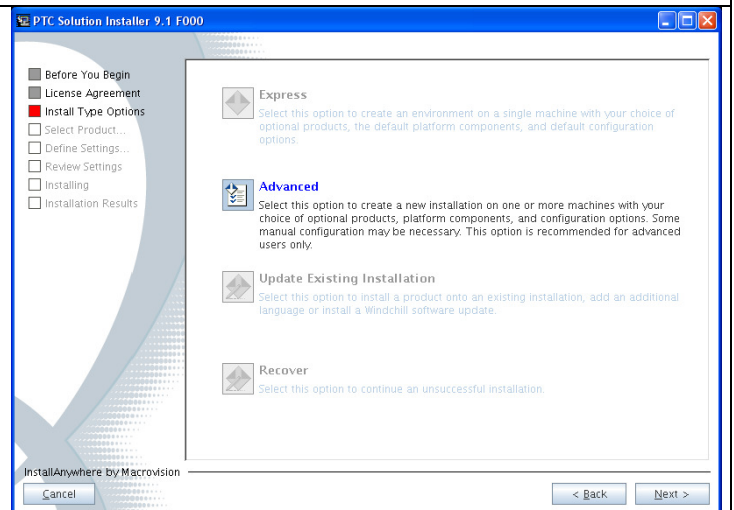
PTC Solution Installer 9.1 F000

Before You Begin
License Agreement
Install Type Options
Select Product...
Define Settings...
Review Settings
Installing
Installation Results

Express
Select this option to create an environment on a single machine with your choice of optional products, the default platform components, and default configuration options.

Advanced
Select this option to create a new installation on one or more machines with your choice of optional products, platform components, and configuration options. Some manual configuration may be necessary. This option is recommended for advanced users only.

Update Existing Installation
Select this option to install a product onto an existing installation, add an additional language or install a Windchill software update.

Recover
Select this option to continue an unsuccessful installation.

InstallAnywhere by Macrovision
Cancel
< Back
Next >